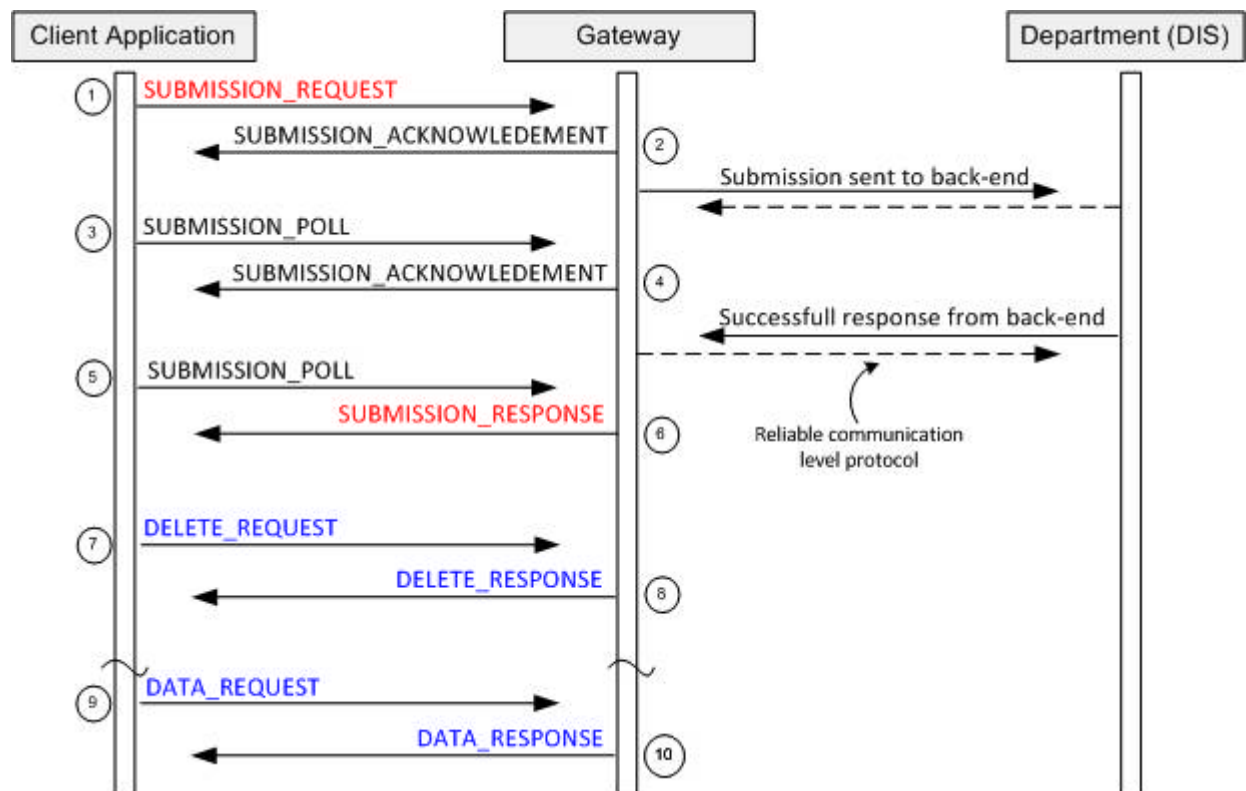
Client Application

Gateway

Department (DIS)

1
SUBMISSION_REQUEST

SUBMISSION_ACKNOWLEDEMENT
2

Submission sent to back-end

3
SUBMISSION_POLL

SUBMISSION_ACKNOWLEDEMENT
4

Successfull response from back-end

5
SUBMISSION_POLL

SUBMISSION_RESPONSE
6

Reliable communication level protocol

7
DELETE_REQUEST

DELETE_RESPONSE
8

9
DATA_REQUEST

DATA_RESPONSE
10